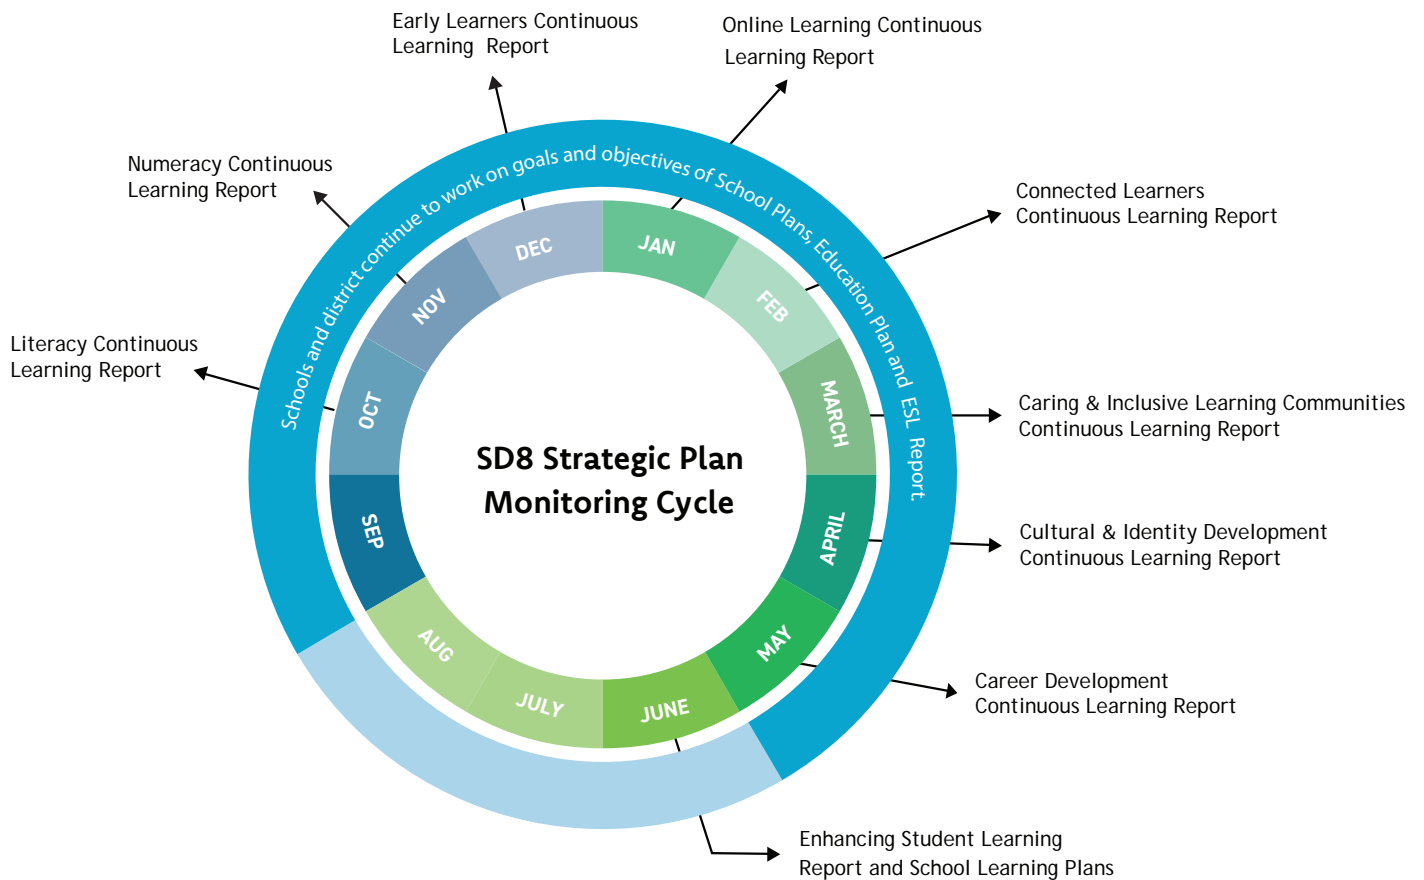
Early Learners Continuous Learning Report

Online Learning Continuous Learning Report

Numeracy Continuous Learning Report

Connected Learners Continuous Learning Report

Literacy Continuous Learning Report

Caring & Inclusive Learning Communities Continuous Learning Report

Cultural & Identity Development Continuous Learning Report

Career Development Continuous Learning Report

Enhancing Student Learning Report and School Learning Plans

Schools and district continue to work on goals and objectives of School Plans, Education Plan and ESL Report.

DEC
JAN
FEB
MARCH
APRIL
MAY
JUNE
JULY
AUG
SEP
OCT
NOV

SD8 Strategic Plan Monitoring Cycle